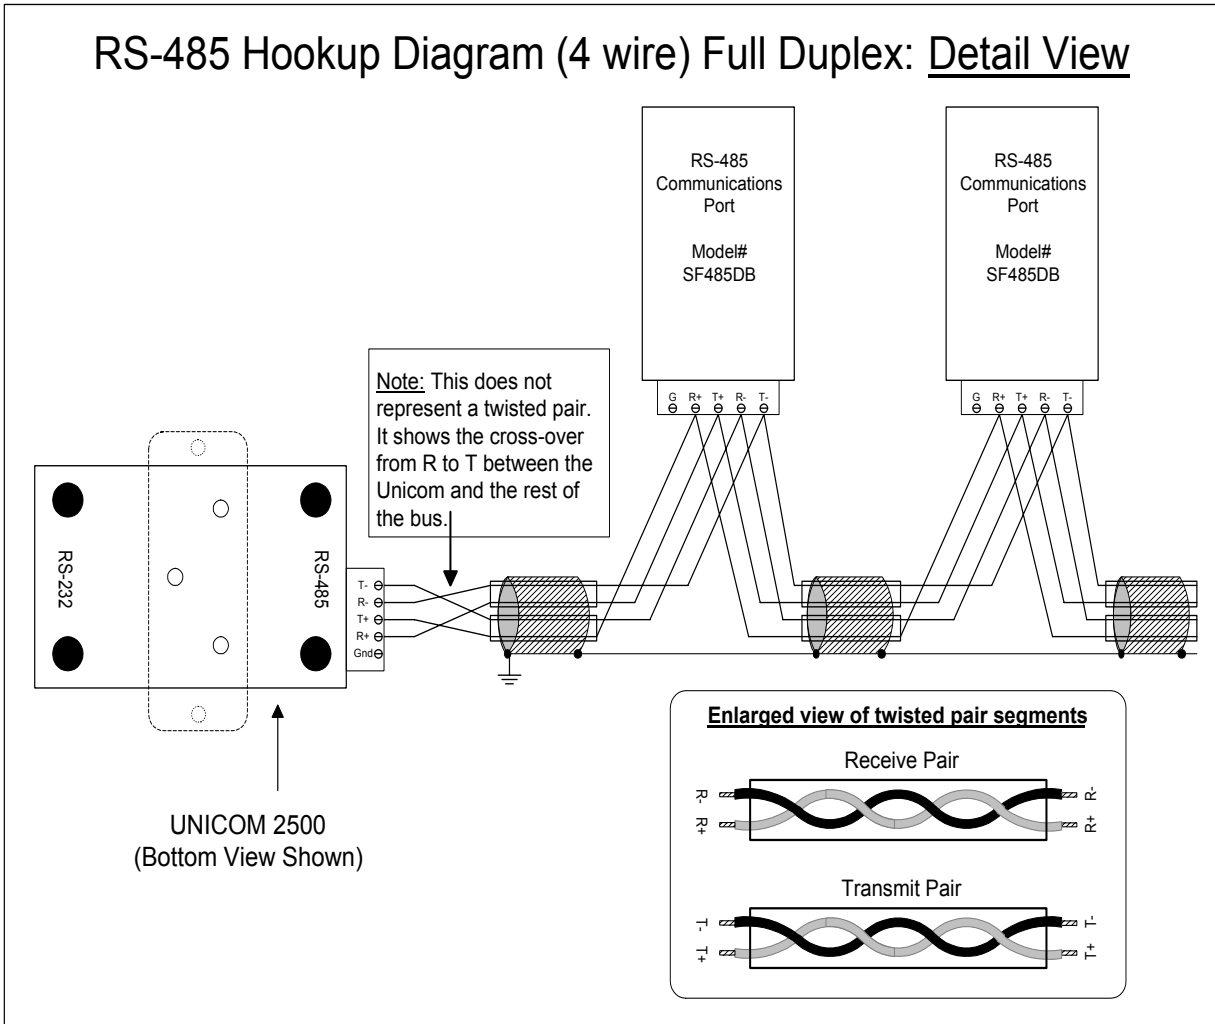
RS-485 Hookup Diagram (4 wire) Full Duplex: Detail View

RS-485
Communications
Port

Model#
SF485DB

G R+ T+ R- T-

RS-485
Communications
Port

Model#
SF485DB

G R+ T+ R- T-

Note: This does not represent a twisted pair. It shows the cross-over from R to T between the Unicom and the rest of the bus.

RS-232

RS-485

T-
R-
T+
R+
Gnd

UNICOM 2500
(Bottom View Shown)

Enlarged view of twisted pair segments

Receive Pair

R- R+ R- R+

Transmit Pair

T- T+ T- T+